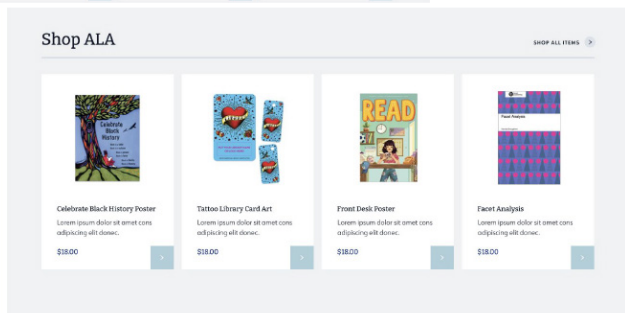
Shop ALA

SHOP ALL ITEMS

Celebrate Black History

Celebrate Black History Poster

Lorem ipsum dolor sit amet cons adipiscing elit donec.

$18.00

Tattoo Library Card Art

Lorem ipsum dolor sit amet cons adipiscing elit donec.

$18.00

READ

Front Desk Poster

Lorem ipsum dolor sit amet cons adipiscing elit donec.

$18.00

Facet Analysis

Facet Analysis

Lorem ipsum dolor sit amet cons adipiscing elit donec.

$18.00